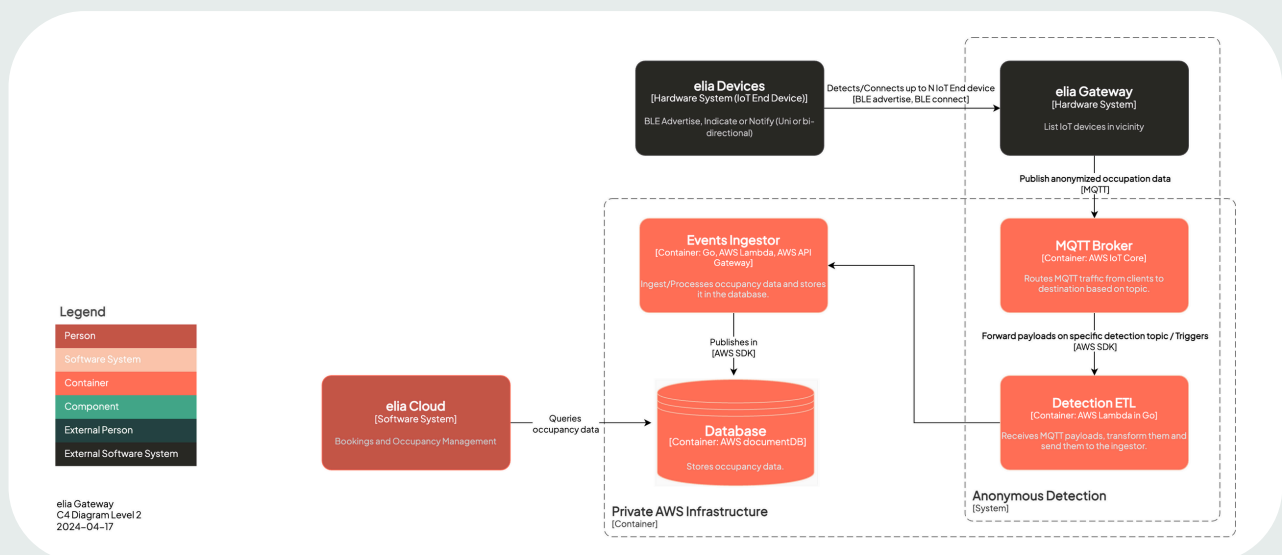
elia Devices
[Hardware System (IoT End Device)]

BLE Advertise, Indicate or Notify (Uni or bi-directional)

Detects/Connects up to N IoT End device
[BLE advertise, BLE connect]

elia Gateway
[Hardware System]

List IoT devices in vicinity

Publish anonymized occupation data
[MQTT]

Events Ingestor
[Container: Go, AWS Lambda, AWS API Gateway]

Ingest/Processes occupancy data and stores it in the database.

MQTT Broker
[Container: AWS IoT Core]

Routes MQTT traffic from clients to destination based on topic.

Publishes in
[AWS SDK]

Forward payloads on specific detection topic / Triggers
[AWS SDK]

Legend

| Person |
|---|
| Software System |
| Container |
| Component |
| External Person |
| External Software System |

elia Cloud
[Software System]

Bookings and Occupancy Management

Queries occupancy data

Database
[Container: AWS documentDB]

Stores occupancy data.

Detection ETL
[Container: AWS Lambda in Go]

Receives MQTT payloads, transform them and send them to the ingestor.

Private AWS Infrastructure
[Container]

Anonymous Detection
[System]

elia Gateway
C4 Diagram Level 2
2024-04-17